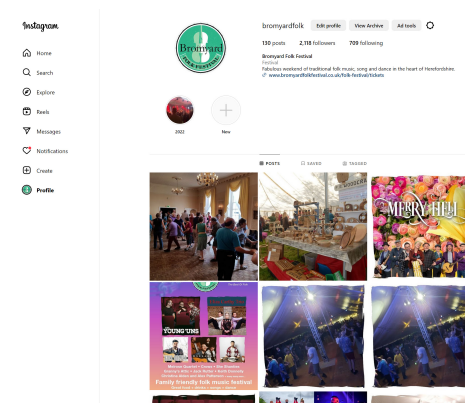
Instagram

Home
Search
Explore
Reels
Messages
Notifications
Create
Profile

Bromyard
FOLK FESTIVAL

bromyardfolk
Edit profile
View Archive
Ad tools

130 posts
2,118 followers
709 following

Bromyard Folk Festival
Festival
Fabulous weekend of traditional folk music, song and dance in the heart of Herefordshire.
www.bromyardfolkfestival.co.uk/folk-festival/tickets

2022
New

POSTS
SAVED
TAGGED

MERRY HELL

YOUNG'UNS

Family friendly folk music festival